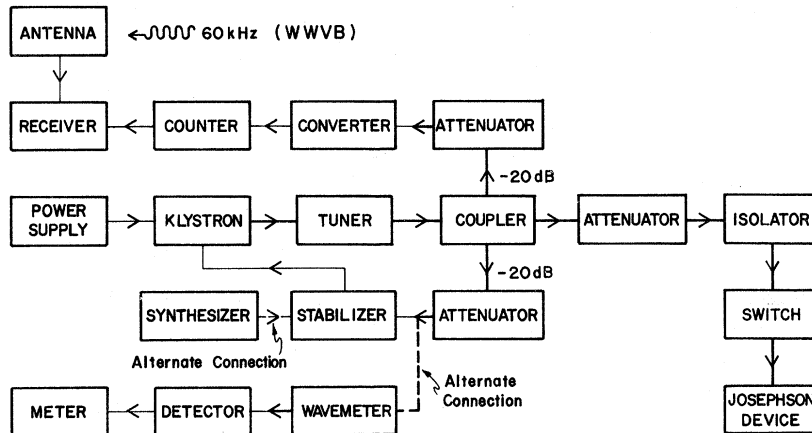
ANTENNA

60 kHz (WWVB)

RECEIVER

COUNTER

CONVERTER

ATTENUATOR

-20 dB

POWER SUPPLY

KLYSTRON

TUNER

COUPLER

ATTENUATOR

ISOLATOR

-20 dB

SYNTHESIZER

STABILIZER

ATTENUATOR

SWITCH

Alternate Connection

Alternate Connection

METER

DETECTOR

WAVEMETER

JOSEPHSON DEVICE